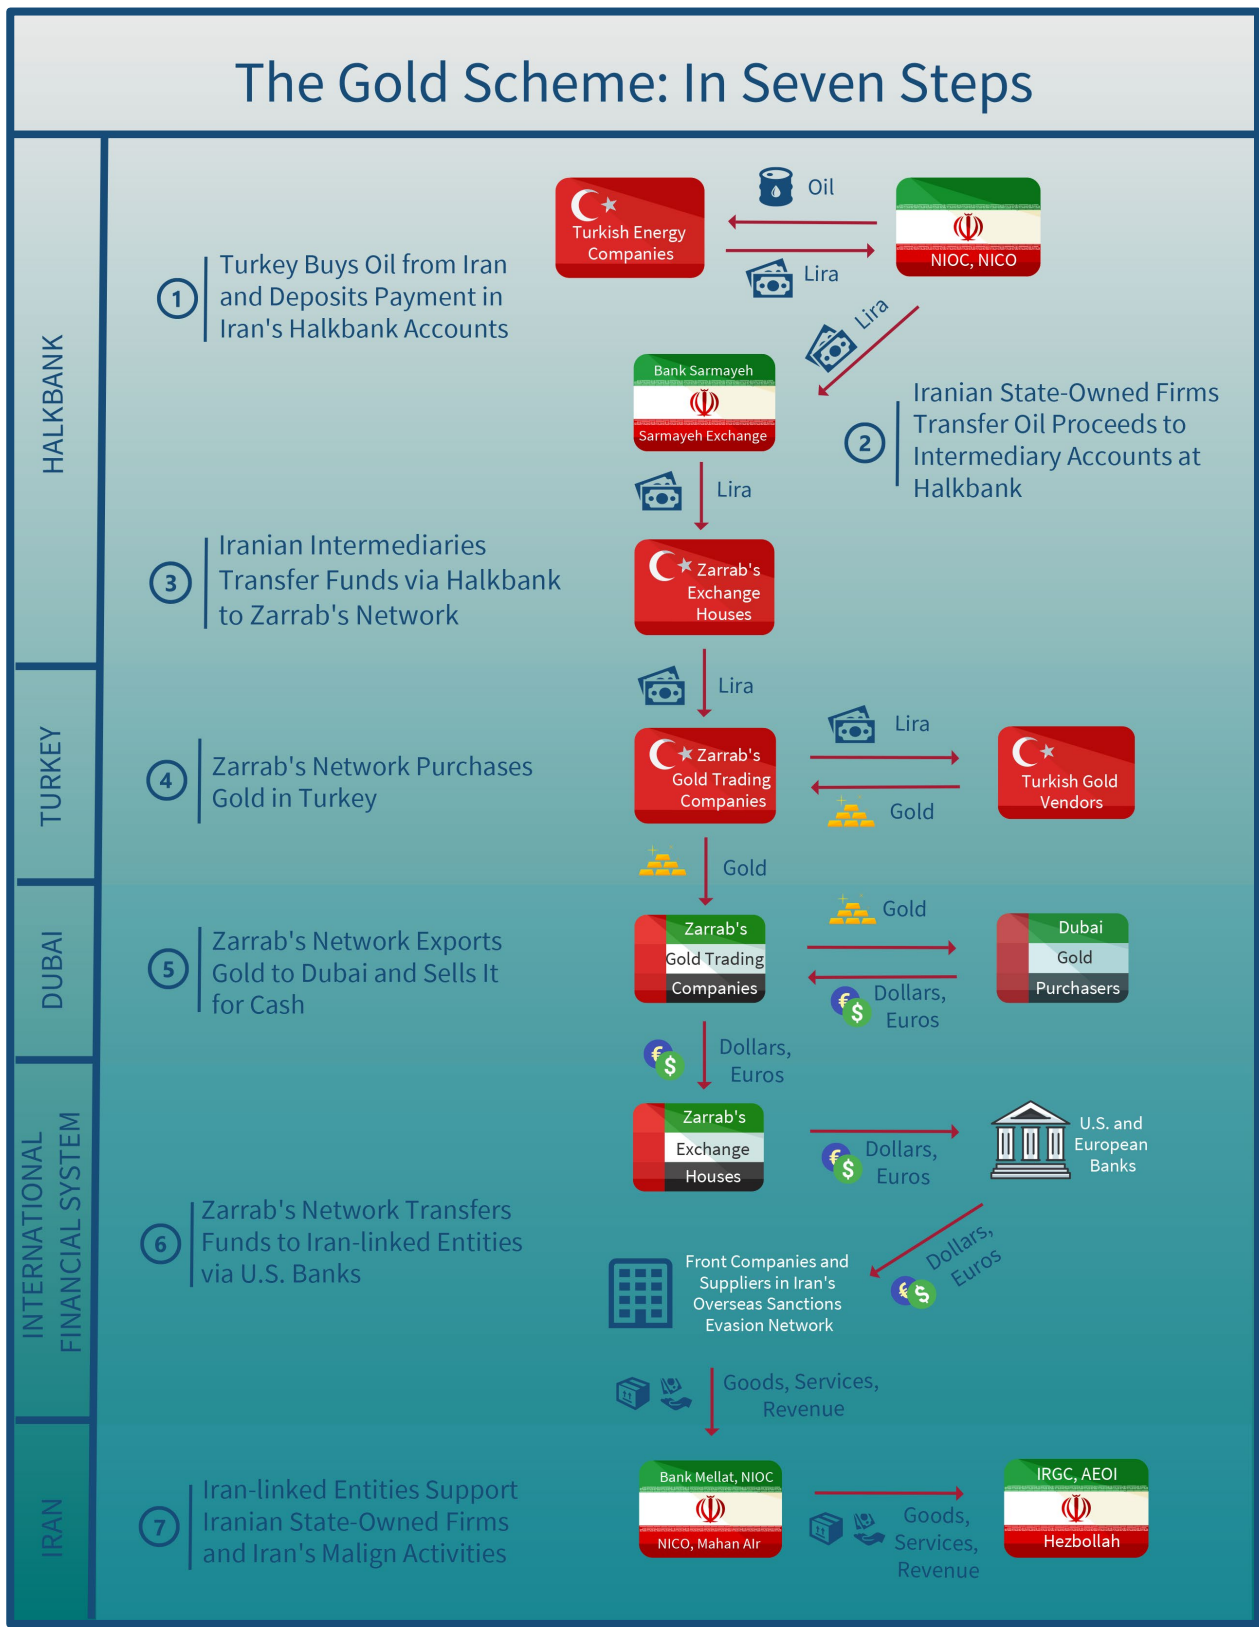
The Gold Scheme: In Seven Steps

HALKBANK

TURKEY

DUBAI

INTERNATIONAL FINANCIAL SYSTEM

IRAN

1 Turkey Buys Oil from Iran and Deposits Payment in Iran's Halkbank Accounts

Turkish Energy Companies

Oil

Lira

NIOC, NICO

Lira

2 Iranian State-Owned Firms Transfer Oil Proceeds to Intermediary Accounts at Halkbank

Bank Sarmayeh

Sarmayeh Exchange

Lira

3 Iranian Intermediaries Transfer Funds via Halkbank to Zarrab's Network

Zarrab's Exchange Houses

Lira

4 Zarrab's Network Purchases Gold in Turkey

Zarrab's Gold Trading Companies

Lira

Gold

Turkish Gold Vendors

Gold

5 Zarrab's Network Exports Gold to Dubai and Sells It for Cash

Zarrab's Gold Trading Companies

Gold

Dollars, Euros

Dubai Gold Purchasers

Dollars, Euros

Zarrab's Exchange Houses

Dollars, Euros

U.S. and European Banks

6 Zarrab's Network Transfers Funds to Iran-linked Entities via U.S. Banks

Dollars, Euros

Front Companies and Suppliers in Iran's Overseas Sanctions Evasion Network

Goods, Services, Revenue

7 Iran-linked Entities Support Iranian State-Owned Firms and Iran's Malign Activities

Bank Mellat, NIOC

NICO, Mahan Air

Goods, Services, Revenue

IRGC, AEOI

Hezbollah